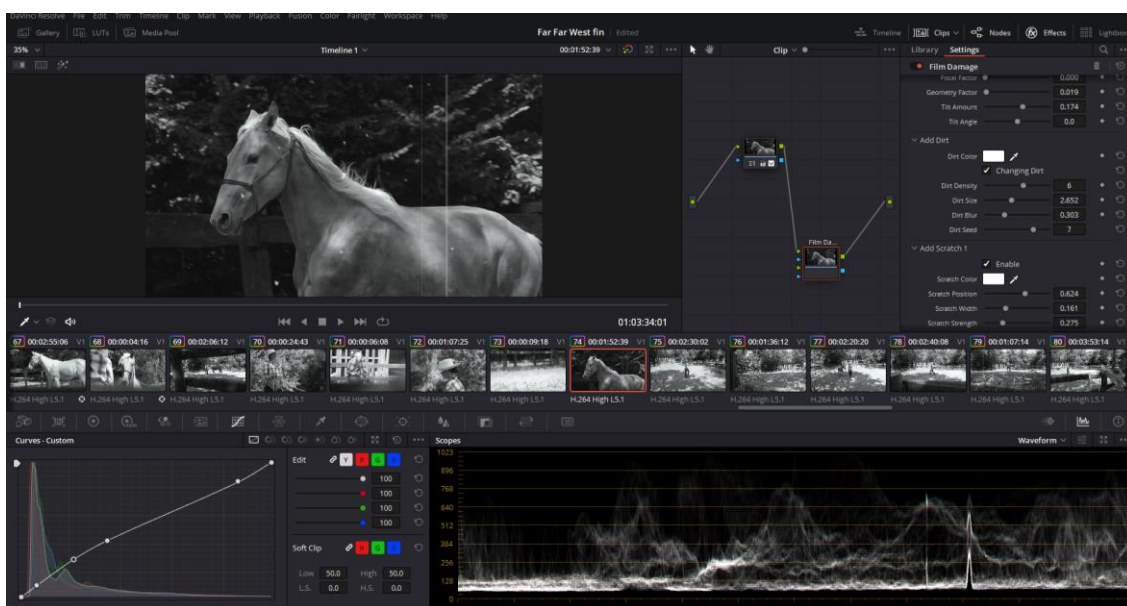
DaVinci Resolve File Edit Trim Timeline Clip Mark View Playback Fusion Color Fairlight Workspace Help

Gallery LUTs Media Pool

Far Far West fin Edited

Timeline Clips Nodes Effects Lightbox

35%

Timeline 1

00:01:52:39

Clip

Library Settings

Film Damage

Focal Factor 0.000
Geometry Factor 0.019
Tilt Amount 0.174
Tilt Angle 0.0

Add Dirt
Dirt Color
✓ Changing Dirt
Dirt Density 6
Dirt Size 2.652
Dirt Blur 0.303
Dirt Seed 7

Add Scratch 1
✓ Enable
Scratch Color
Scratch Position 0.624
Scratch Width 0.161
Scratch Strength 0.275

01

Film Da...

01:03:34:01

67 00:02:55:06 V1 68 00:00:04:16 V1 69 00:02:06:12 V1 70 00:00:24:43 V1 71 00:00:06:08 V1 72 00:01:07:25 V1 73 00:00:09:18 V1 74 00:01:52:39 V1 75 00:02:30:02 V1 76 00:01:36:12 V1 77 00:02:20:20 V1 78 00:02:40:08 V1 79 00:01:07:14 V1 80 00:03:53:14 V1

H.264 High L5.1 H.264 High L5.1 H.264 High L5.1 H.264 High L5.1 H.264 High L5.1 H.264 High L5.1 H.264 High L5.1 H.264 High L5.1 H.264 High L5.1 H.264 High L5.1 H.264 High L5.1 H.264 High L5.1 H.264 High L5.1

Curves - Custom

Edit
Y R G B
100
100
100
100

Soft Clip
R G B
Low 50.0 High 50.0
L.S. 0.0 H.S. 0.0

Scopes

Waveform

1023
896
768
640
512
384
256
128
0